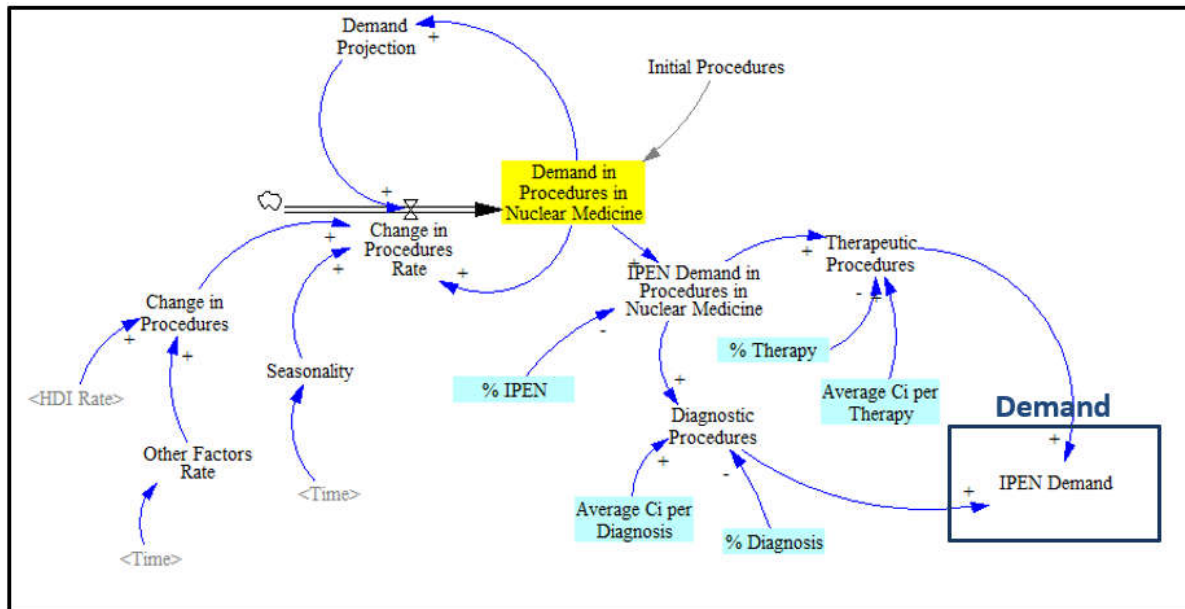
Demand Projection
+
Initial Procedures
Demand in Procedures in Nuclear Medicine
+
Change in Procedures Rate
+
+
+
Change in Procedures
+
+
<HDI Rate>
Other Factors Rate
<Time>
Seasonality
<Time>
IPEN Demand in Procedures in Nuclear Medicine
+
-
% IPEN
+
Therapeutic Procedures
-
+
% Therapy
Average Ci per Therapy
+
Diagnostic Procedures
+
-
Average Ci per Diagnosis
% Diagnosis
Demand
+
+
IPEN Demand